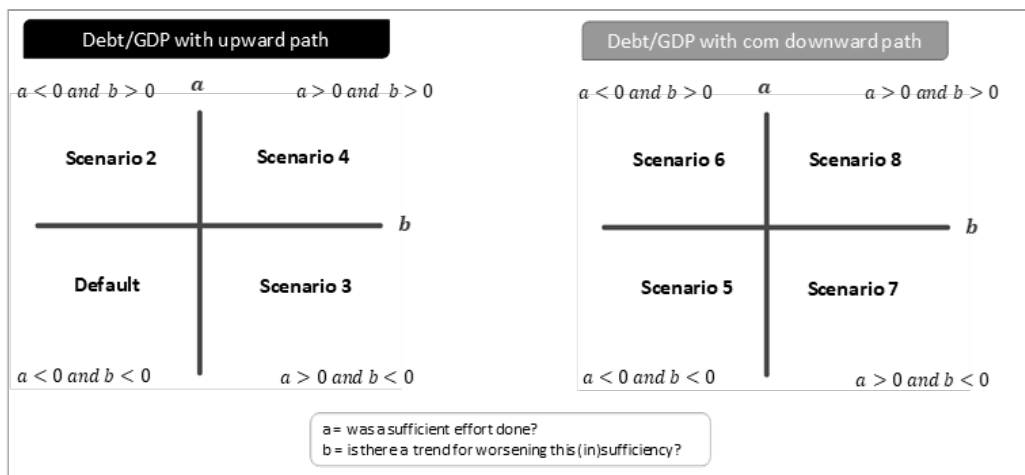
Debt/GDP with upward path

$a < 0$ and $b > 0$ $a$ $a > 0$ and $b > 0$

Scenario 2

Scenario 4

$b$

Default

Scenario 3

$a < 0$ and $b < 0$ $a > 0$ and $b < 0$

Debt/GDP with com downward path

$a < 0$ and $b > 0$ $a$ $a > 0$ and $b > 0$

Scenario 6

Scenario 8

$b$

Scenario 5

Scenario 7

$a < 0$ and $b < 0$ $a > 0$ and $b < 0$

a = was a sufficient effort done?
b = is there a trend for worsening this (in)sufficiency?